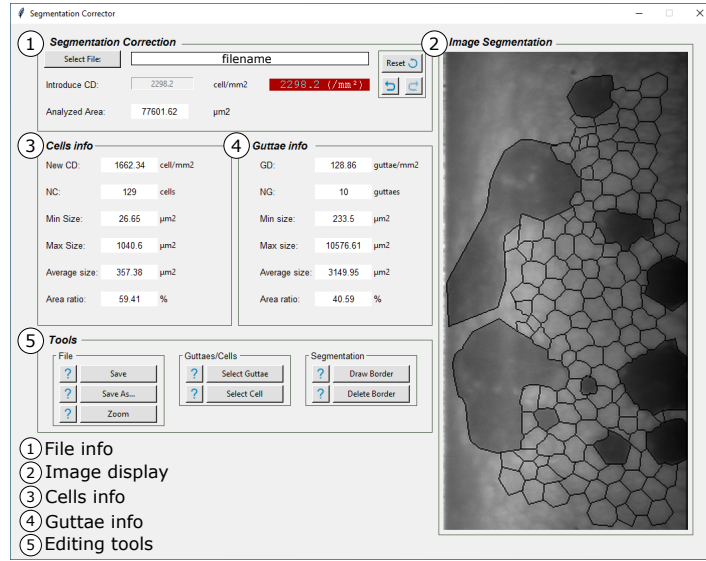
Segmentation Corrector

1 Segmentation Correction

Select File:
filename
Reset
Introduce CD: 2298.2 cell/mm2 2298.2 (/mm²)
Analyzed Area: 77601.62 μm2

2 Image Segmentation

3 Cells info

New CD: 1662.34 cell/mm2
NC: 129 cells
Min Size: 26.65 μm2
Max Size: 1040.6 μm2
Average size: 357.38 μm2
Area ratio: 59.41 %

4 Guttae info

GD: 128.86 guttae/mm2
NG: 10 guttaes
Min size: 233.5 μm2
Max size: 10576.61 μm2
Average size: 3149.95 μm2
Area ratio: 40.59 %

5 Tools

File
? Save
? Save As...
? Zoom

Guttaes/Cells
? Select Guttae
? Select Cell

Segmentation
? Draw Border
? Delete Border

1 File info
2 Image display
3 Cells info
4 Guttae info
5 Editing tools